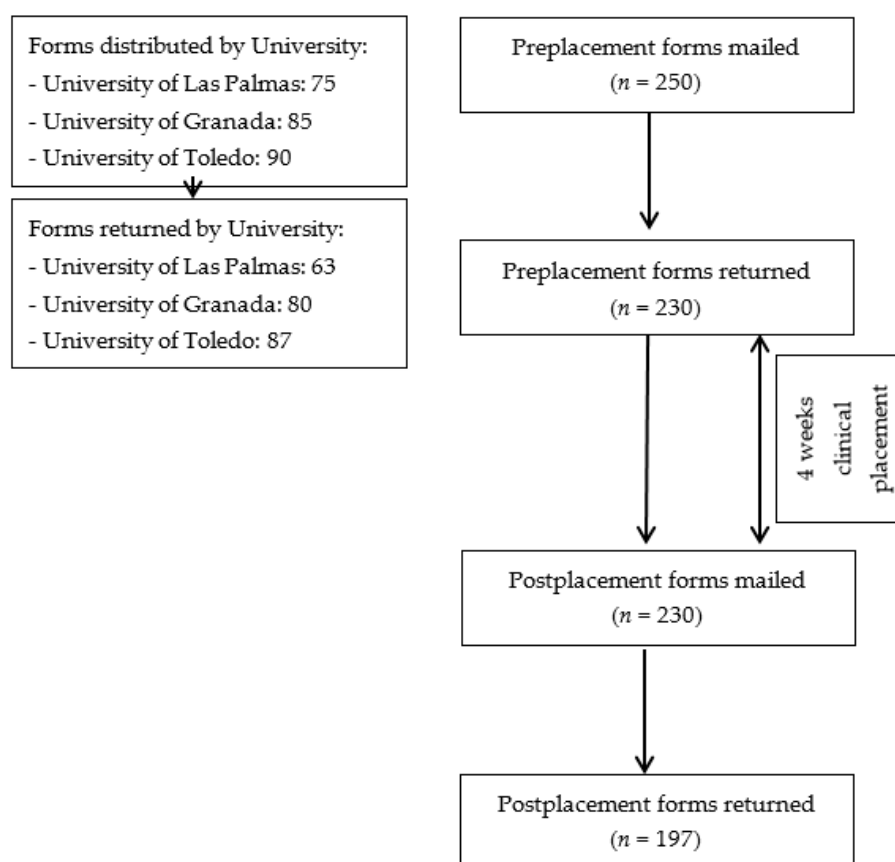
Forms distributed by University:
- University of Las Palmas: 75
- University of Granada: 85
- University of Toledo: 90

Forms returned by University:
- University of Las Palmas: 63
- University of Granada: 80
- University of Toledo: 87

Preplacement forms mailed
($n$ = 250)

Preplacement forms returned
($n$ = 230)

4 weeks clinical placement

Postplacement forms mailed
($n$ = 230)

Postplacement forms returned
($n$ = 197)